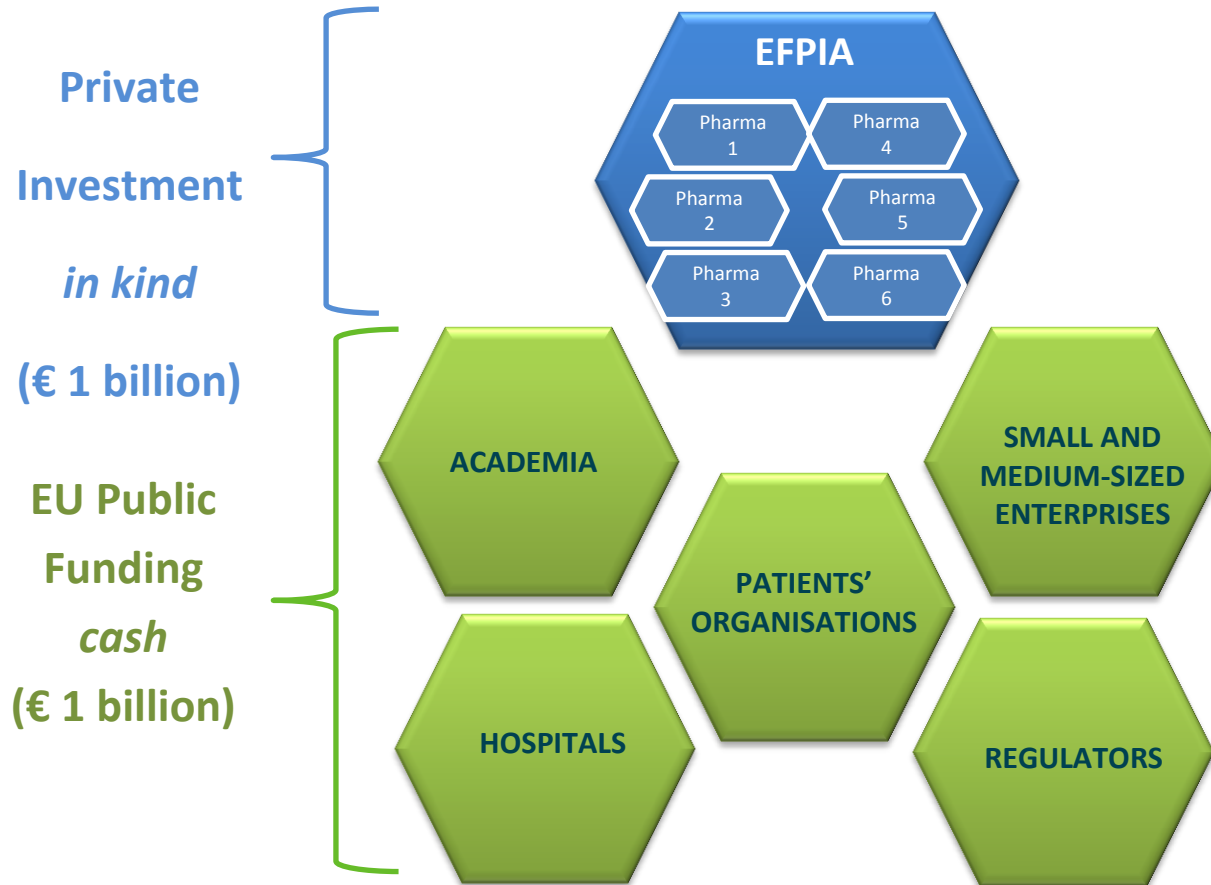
Private Investment *in kind* (€ 1 billion)

EU Public Funding *cash* (€ 1 billion)

EFPIA

Pharma 1

Pharma 4

Pharma 2

Pharma 5

Pharma 3

Pharma 6

ACADEMIA

SMALL AND MEDIUM-SIZED ENTERPRISES

PATIENTS' ORGANISATIONS

HOSPITALS

REGULATORS